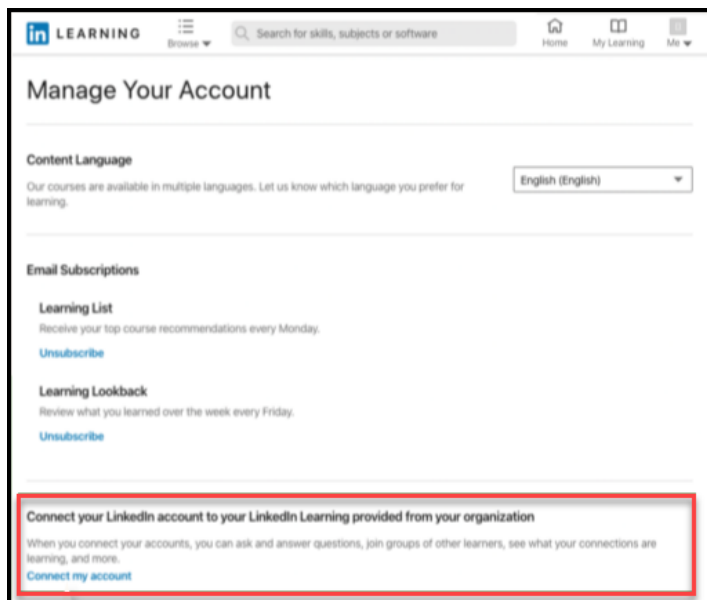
in LEARNING

Browse

Search for skills, subjects or software

Home

My Learning

Me

Manage Your Account

Content Language

Our courses are available in multiple languages. Let us know which language you prefer for learning.

English (English)

Email Subscriptions

Learning List

Receive your top course recommendations every Monday.

Unsubscribe

Learning Lookback

Review what you learned over the week every Friday.

Unsubscribe

Connect your LinkedIn account to your LinkedIn Learning provided from your organization

When you connect your accounts, you can ask and answer questions, join groups of other learners, see what your connections are learning, and more.

Connect my account